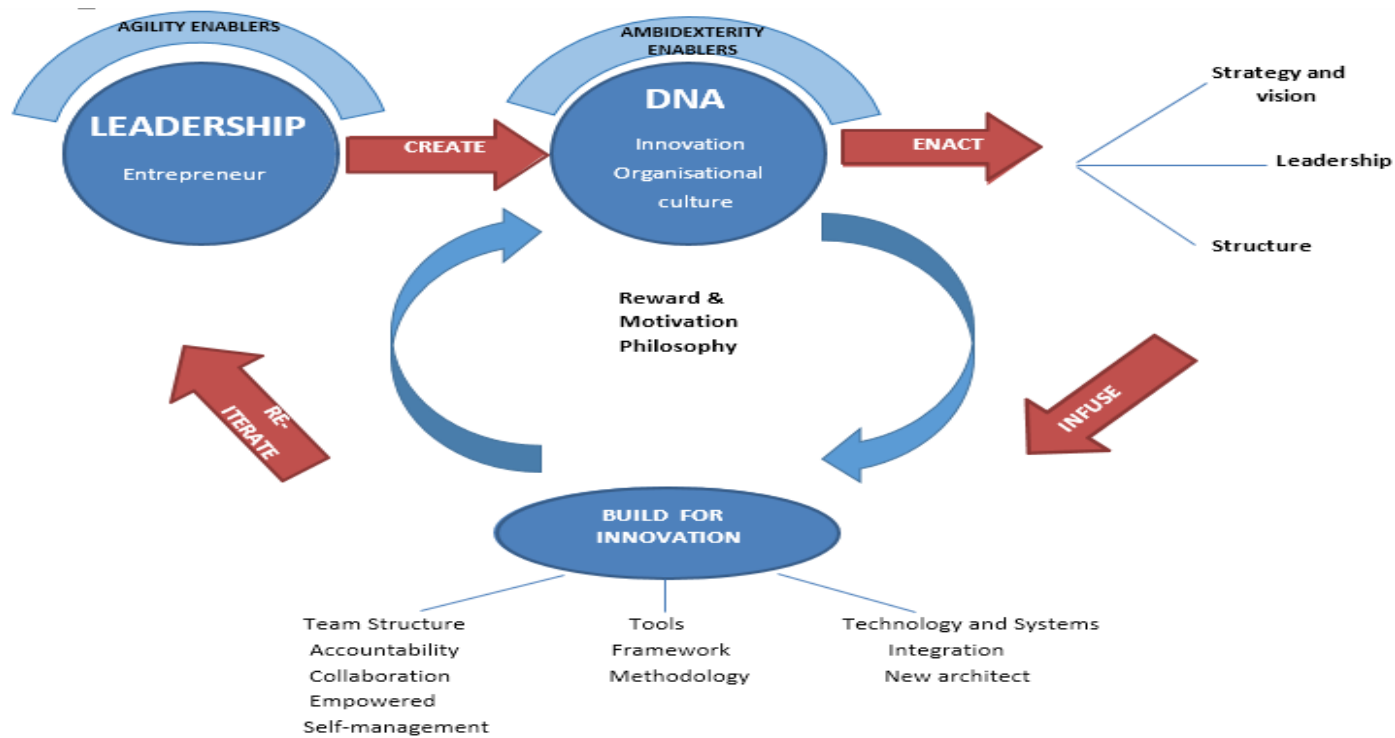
AGILITY ENABLERS

LEADERSHIP

Entrepreneur

CREATE

AMBIDEXTERITY ENABLERS

DNA

Innovation

Organisational culture

ENACT

Strategy and vision

Leadership

Structure

Reward & Motivation Philosophy

RE-ITERATE

INFUSE

BUILD FOR INNOVATION

Team Structure
Accountability
Collaboration
Empowered
Self-management

Tools
Framework
Methodology

Technology and Systems
Integration
New architect